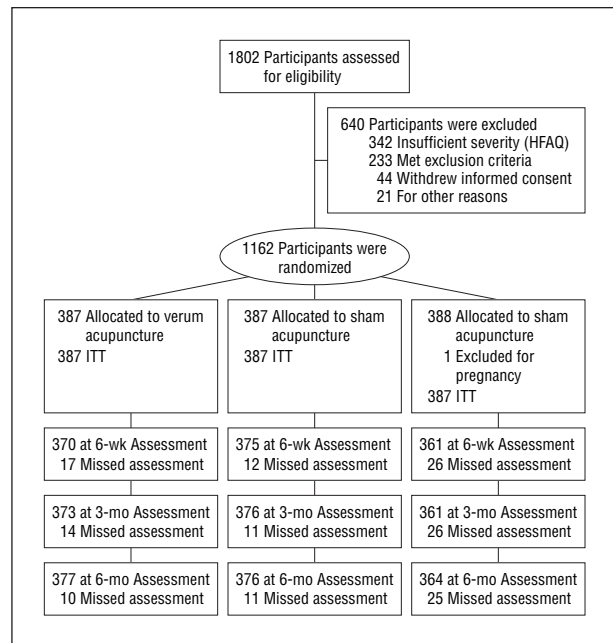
1802 Participants assessed for eligibility

640 Participants were excluded
342 Insufficient severity (HFAQ)
233 Met exclusion criteria
44 Withdrew informed consent
21 For other reasons

1162 Participants were randomized

387 Allocated to verum acupuncture
387 ITT

370 at 6-wk Assessment
17 Missed assessment

373 at 3-mo Assessment
14 Missed assessment

377 at 6-mo Assessment
10 Missed assessment

387 Allocated to sham acupuncture
387 ITT

375 at 6-wk Assessment
12 Missed assessment

376 at 3-mo Assessment
11 Missed assessment

376 at 6-mo Assessment
11 Missed assessment

388 Allocated to sham acupuncture
1 Excluded for pregnancy
387 ITT

361 at 6-wk Assessment
26 Missed assessment

361 at 3-mo Assessment
26 Missed assessment

364 at 6-mo Assessment
25 Missed assessment